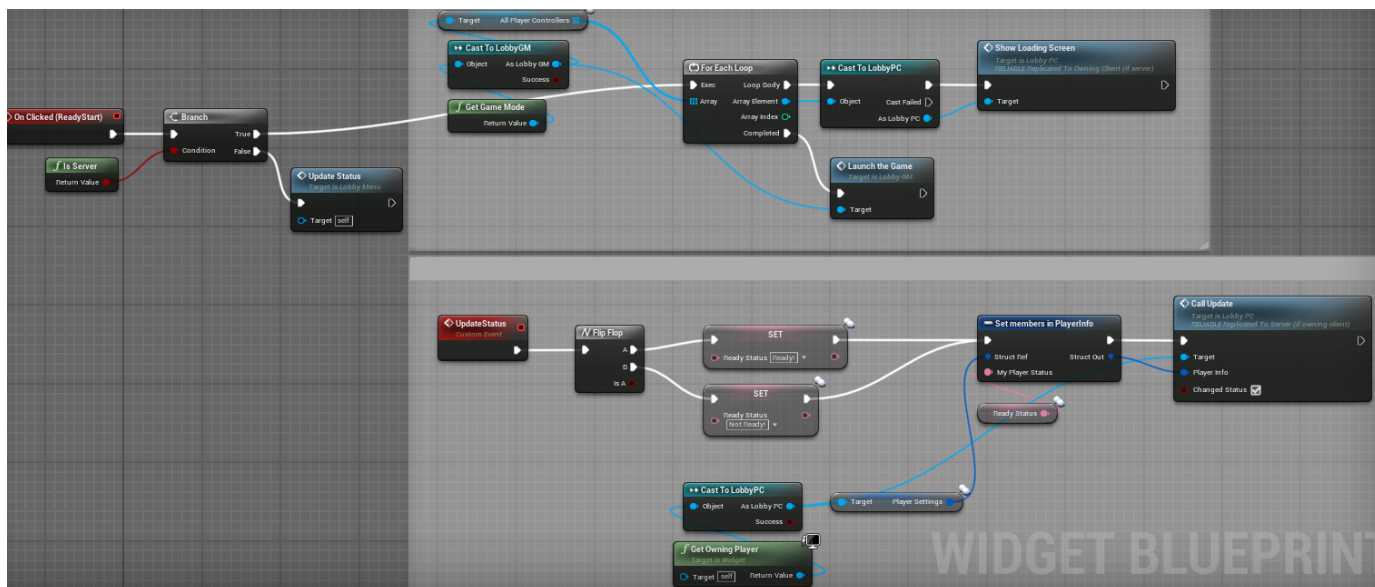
Target All Player Controllers

Cast To LobbyGM
Object As Lobby GM
Success

On Clicked (ReadyStart)

Branch
Condition True False

Is Server
Return Value

Get Game Mode
Return Value

For Each Loop
Exec Loop Body
Array Array Element
Array Index
Completed

Cast To LobbyPC
Object Cast Failed
As Lobby PC

Show Loading Screen
Target is Lobby PC
RELIABLE Replicated To Owning Client (if server)
Target

Update Status
Target is Lobby Menu
Target self

Launch the Game
Target is Lobby GM
Target

UpdateStatus
Custom Event

Flip Flop
A
B
Is A

SET
Ready Status Ready!

SET
Ready Status Not Ready!

Set members in PlayerInfo
Struct Ref Struct Out
My Player Status

Ready Status

Call Update
Target is Lobby PC
RELIABLE Replicated To Server (if owning client)
Target
Player Info
Changed Status

Cast To LobbyPC
Object As Lobby PC
Success

Target Player Settings

Get Owning Player
Target is Widget
Target self Return Value

WIDGET BLUEPRINT